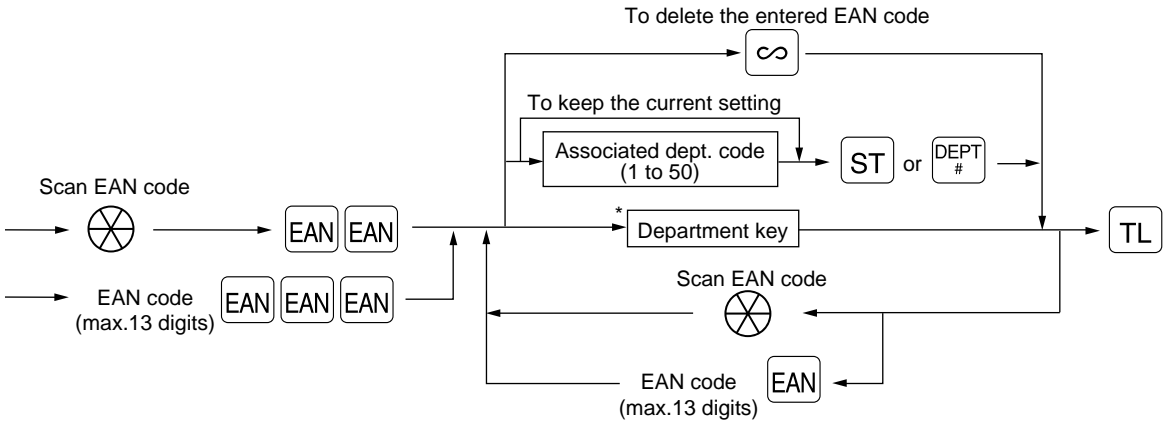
To delete the entered EAN code

$\infty$

To keep the current setting

Associated dept. code (1 to 50)

ST or DEPT #

Scan EAN code

EAN EAN

\*

Department key

TL

EAN code (max.13 digits)

EAN EAN EAN

Scan EAN code

EAN code (max.13 digits)

EAN